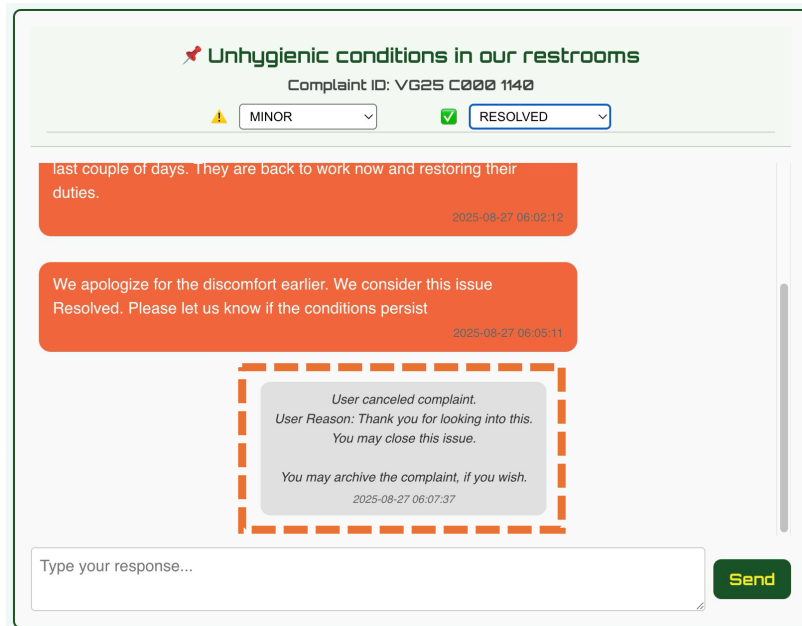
📌 Unhygienic conditions in our restrooms

Complaint ID: VG25 C000 1140

⚠️ MINOR ✅ RESOLVED

last couple of days. They are back to work now and restoring their duties.

2025-08-27 06:02:12

We apologize for the discomfort earlier. We consider this issue Resolved. Please let us know if the conditions persist

2025-08-27 06:05:11

User canceled complaint.
User Reason: Thank you for looking into this.
You may close this issue.

You may archive the complaint, if you wish.

2025-08-27 06:07:37

Type your response...

Send